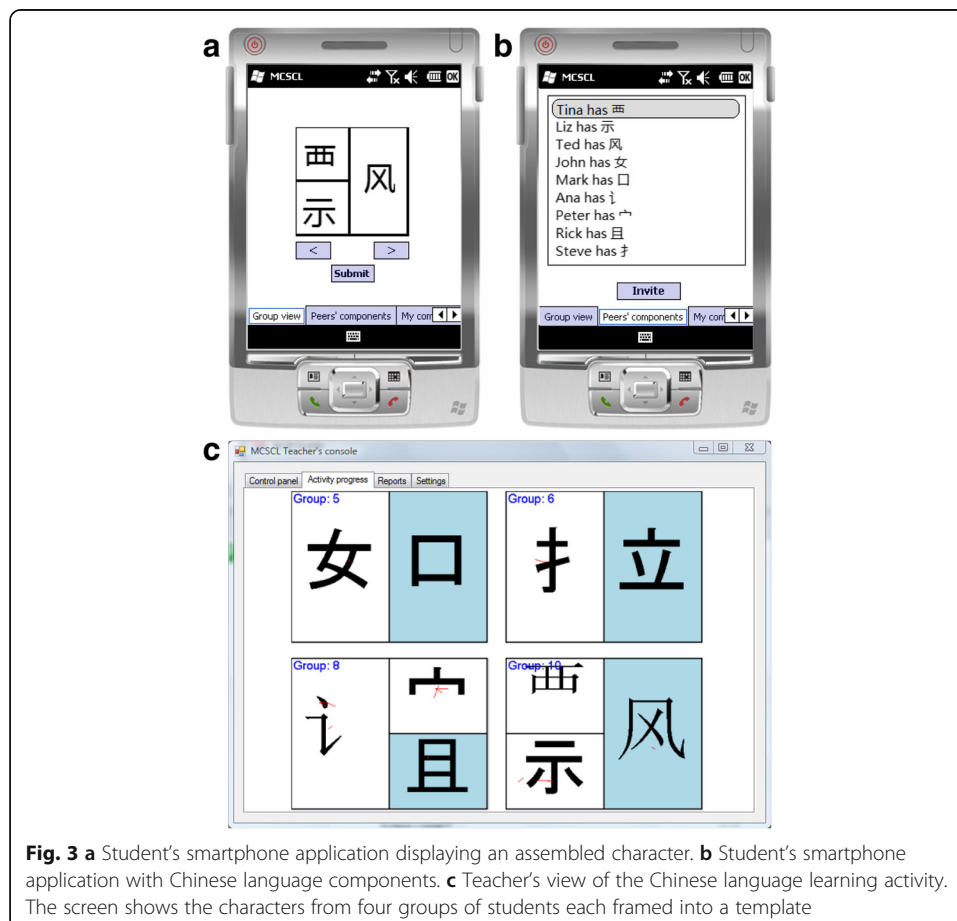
a

MCSCL

OK

西

风

示

<

>

Submit

Group view

Peers' components

My com

b

MCSCL

OK

Tina has 覀
Liz has 示
Ted has 风
John has 女
Mark has 口
Ana has 讠
Peter has 宀
Rick has 且
Steve has 扌

Invite

Group view

Peers' components

My com

c

MCSCL Teacher's console

Control panel

Activity progress

Reports

Settings

Group: 5

女

口

Group: 6

扌

立

Group: 8

讠

宀

且

Group: 10

覀

示

风

**Fig. 3 a** Student's smartphone application displaying an assembled character. **b** Student's smartphone application with Chinese language components. **c** Teacher's view of the Chinese language learning activity. The screen shows the characters from four groups of students each framed into a template